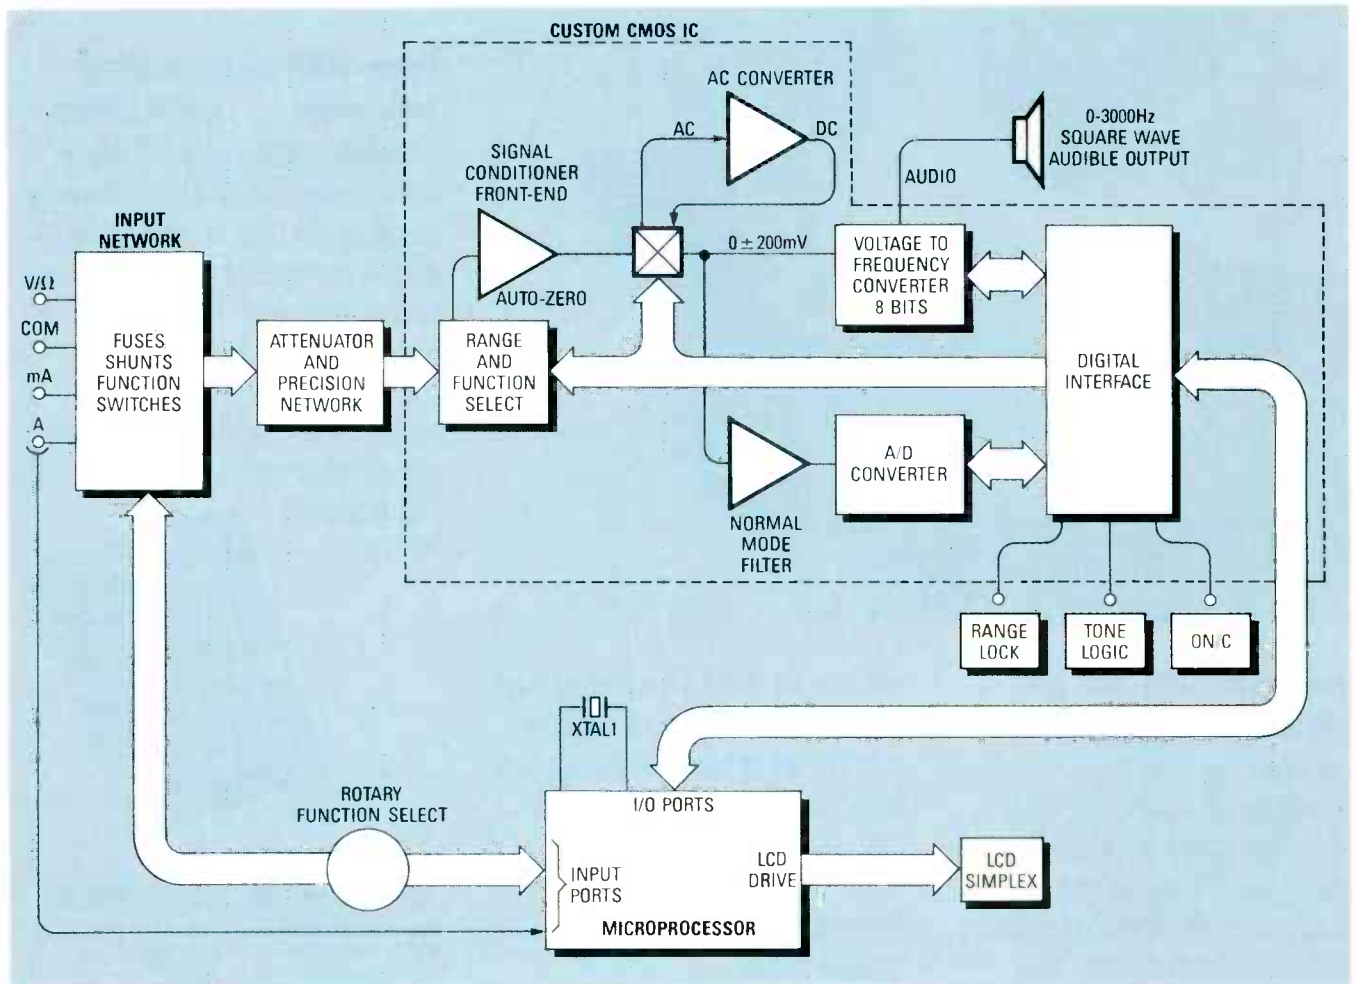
CUSTOM CMOS IC

AC CONVERTER

AC

DC

0-3000Hz
SQUARE WAVE
AUDIBLE OUTPUT

SIGNAL
CONDITIONER
FRONT-END

AUDIO

INPUT
NETWORK

$0 \pm 200mV$

VOLTAGE TO
FREQUENCY
CONVERTER
8 BITS

DIGITAL
INTERFACE

AUTO-ZERO

V/Ω

COM

mA

A

FUSES
SHUNTS
FUNCTION
SWITCHES

ATTENUATOR
AND
PRECISION
NETWORK

RANGE
AND
FUNCTION
SELECT

A/D
CONVERTER

NORMAL
MODE
FILTER

RANGE
LOCK

TONE
LOGIC

ON/C

XTAL1

ROTARY
FUNCTION SELECT

I/O PORTS

INPUT
PORTS

LCD
DRIVE

MICROPROCESSOR

LCD
SIMPLEX